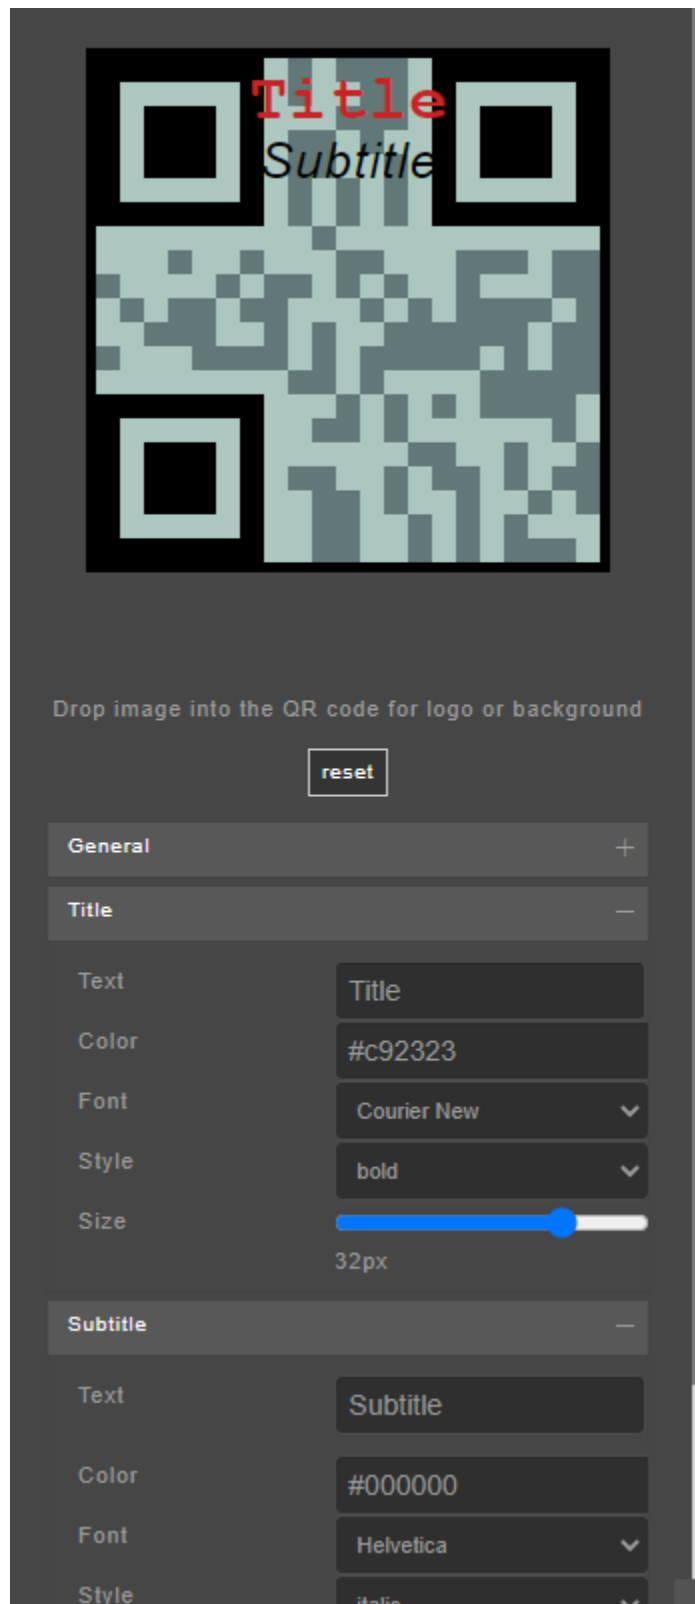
Title
Subtitle

Drop image into the QR code for logo or background

reset

General +

Title —

Text Title

Color #c92323

Font Courier New

Style bold

Size

32px

Subtitle —

Text Subtitle

Color #000000

Font Helvetica

Style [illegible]